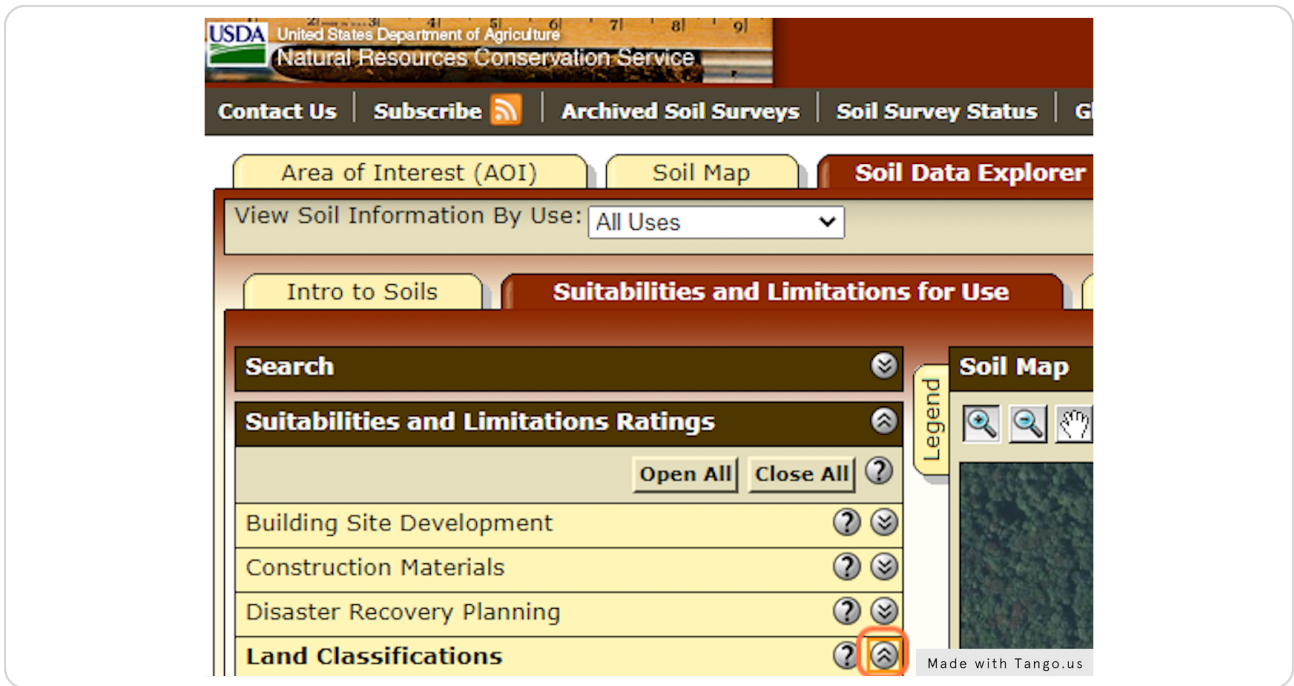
USDA United States Department of Agriculture
Natural Resources Conservation Service

Contact Us | Subscribe | Archived Soil Surveys | Soil Survey Status | G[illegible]

Area of Interest (AOI) | Soil Map | Soil Data Explorer

View Soil Information By Use: All Uses

Intro to Soils | Suitabilities and Limitations for Use

Search

Suitabilities and Limitations Ratings

Open All | Close All

Building Site Development

Construction Materials

Disaster Recovery Planning

Land Classifications

Legend

Soil Map

Made with Tango.us